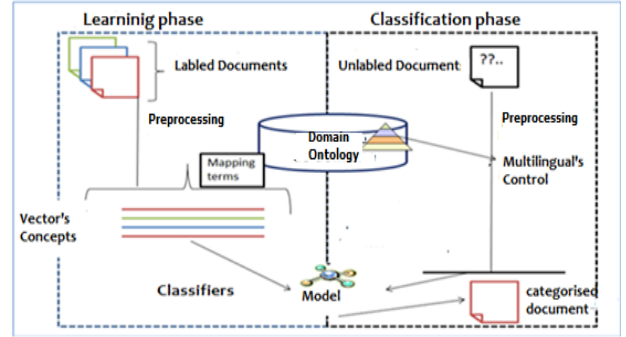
Learninig phase

Classification phase

Labled Documents

Unlabled Document

??..

Preprocessing

Preprocessing

Domain Ontology

Mapping terms

Multilingual's Control

Vector's Concepts

Classifiers

Model

categorised document